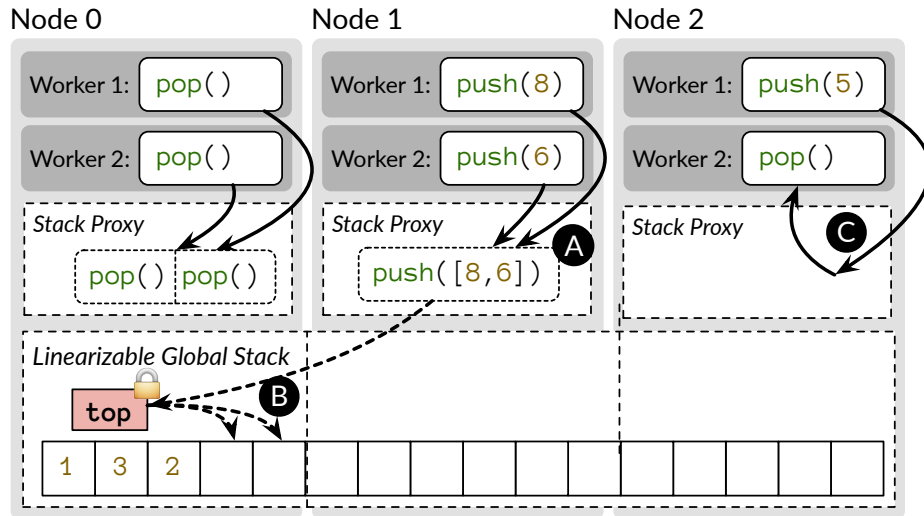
Node 0

Worker 1: pop()

Worker 2: pop()

Stack Proxy

pop() pop()

Node 1

Worker 1: push(8)

Worker 2: push(6)

Stack Proxy

A

push([8,6])

Node 2

Worker 1: push(5)

Worker 2: pop()

Stack Proxy

C

Linearizable Global Stack

top

B

| 1 | 3 | 2 | | | | | | | | | | | | | | |
|---|---|---|---|---|---|---|---|---|---|---|---|---|---|---|---|---|